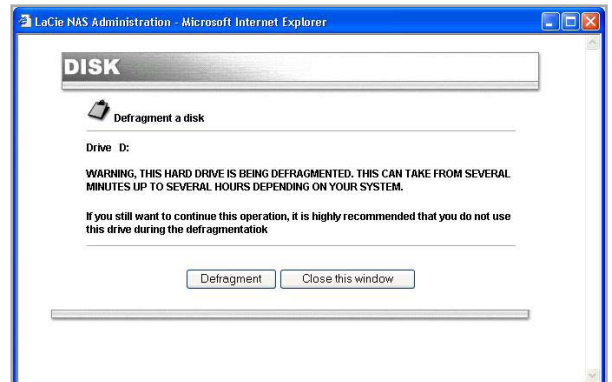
LaCie NAS Administration - Microsoft Internet Explorer

DISK

Defragment a disk

Drive D:

WARNING, THIS HARD DRIVE IS BEING DEFRAGMENTED. THIS CAN TAKE FROM SEVERAL MINUTES UP TO SEVERAL HOURS DEPENDING ON YOUR SYSTEM.

If you still want to continue this operation, it is highly recommended that you do not use this drive during the defragmentatiok

Defragment | Close this window